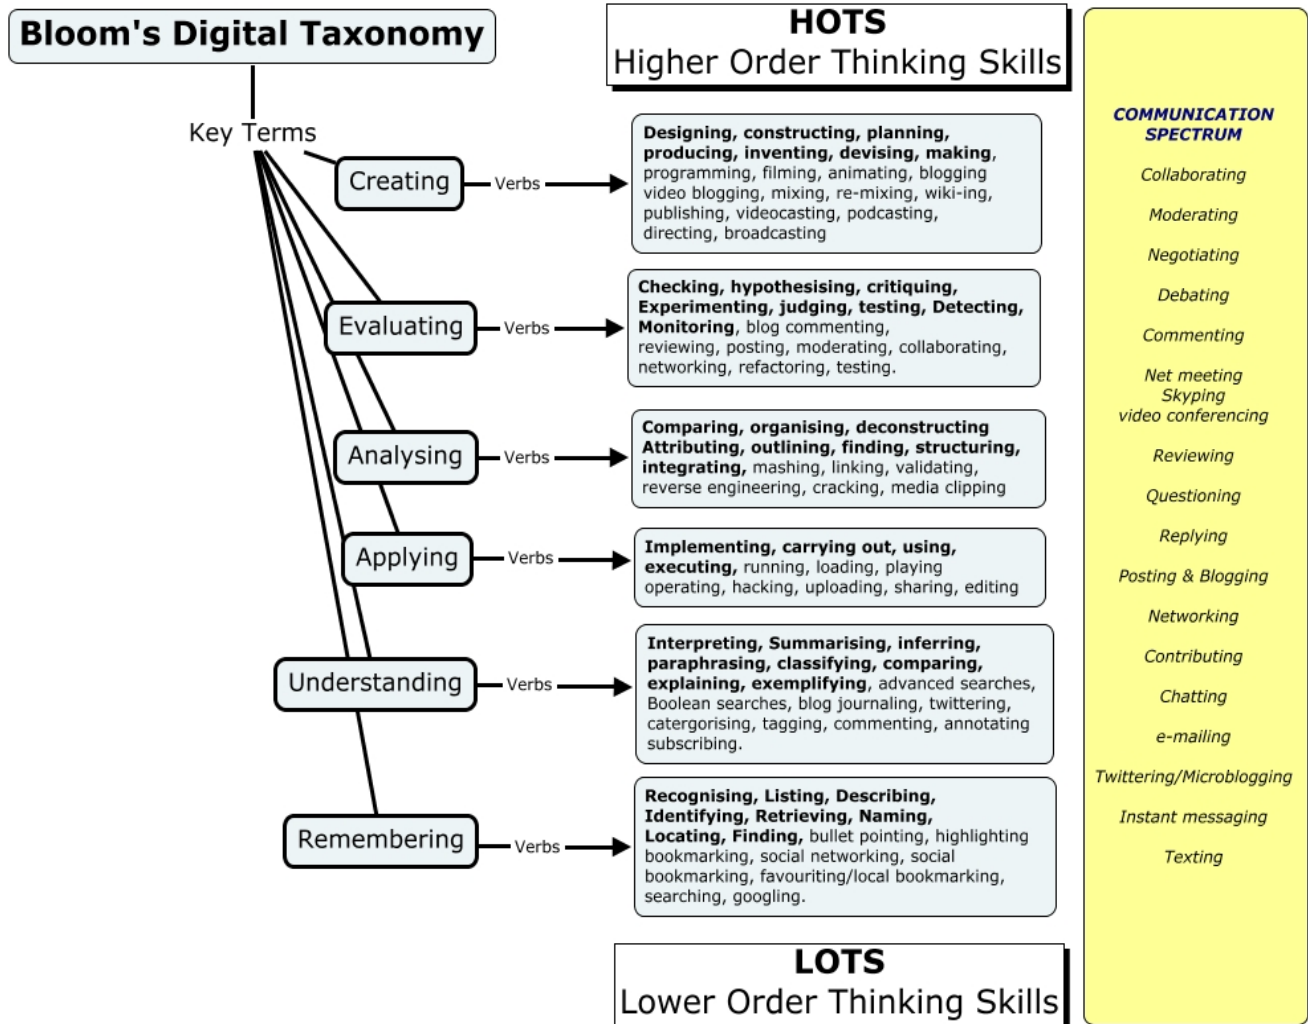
Bloom's Digital Taxonomy

HOTS
Higher Order Thinking Skills

Key Terms

Creating — Verbs → Designing, constructing, planning, producing, inventing, devising, making, programming, filming, animating, blogging video blogging, mixing, re-mixing, wiki-ing, publishing, videocasting, podcasting, directing, broadcasting

Evaluating — Verbs → Checking, hypothesising, critiquing, Experimenting, judging, testing, Detecting, Monitoring, blog commenting, reviewing, posting, moderating, collaborating, networking, refactoring, testing.

Analysing — Verbs → Comparing, organising, deconstructing Attributing, outlining, finding, structuring, integrating, mashing, linking, validating, reverse engineering, cracking, media clipping

Applying — Verbs → Implementing, carrying out, using, executing, running, loading, playing operating, hacking, uploading, sharing, editing

Understanding — Verbs → Interpreting, Summarising, inferring, paraphrasing, classifying, comparing, explaining, exemplifying, advanced searches, Boolean searches, blog journaling, twittering, catergorising, tagging, commenting, annotating subscribing.

Remembering — Verbs → Recognising, Listing, Describing, Identifying, Retrieving, Naming, Locating, Finding, bullet pointing, highlighting bookmarking, social networking, social bookmarking, favouriting/local bookmarking, searching, googling.

LOTS
Lower Order Thinking Skills

COMMUNICATION SPECTRUM
Collaborating
Moderating
Negotiating
Debating
Commenting
Net meeting
Skyping
video conferencing
Reviewing
Questioning
Replying
Posting & Blogging
Networking
Contributing
Chatting
e-mailing
Twittering/Microblogging
Instant messaging
Texting